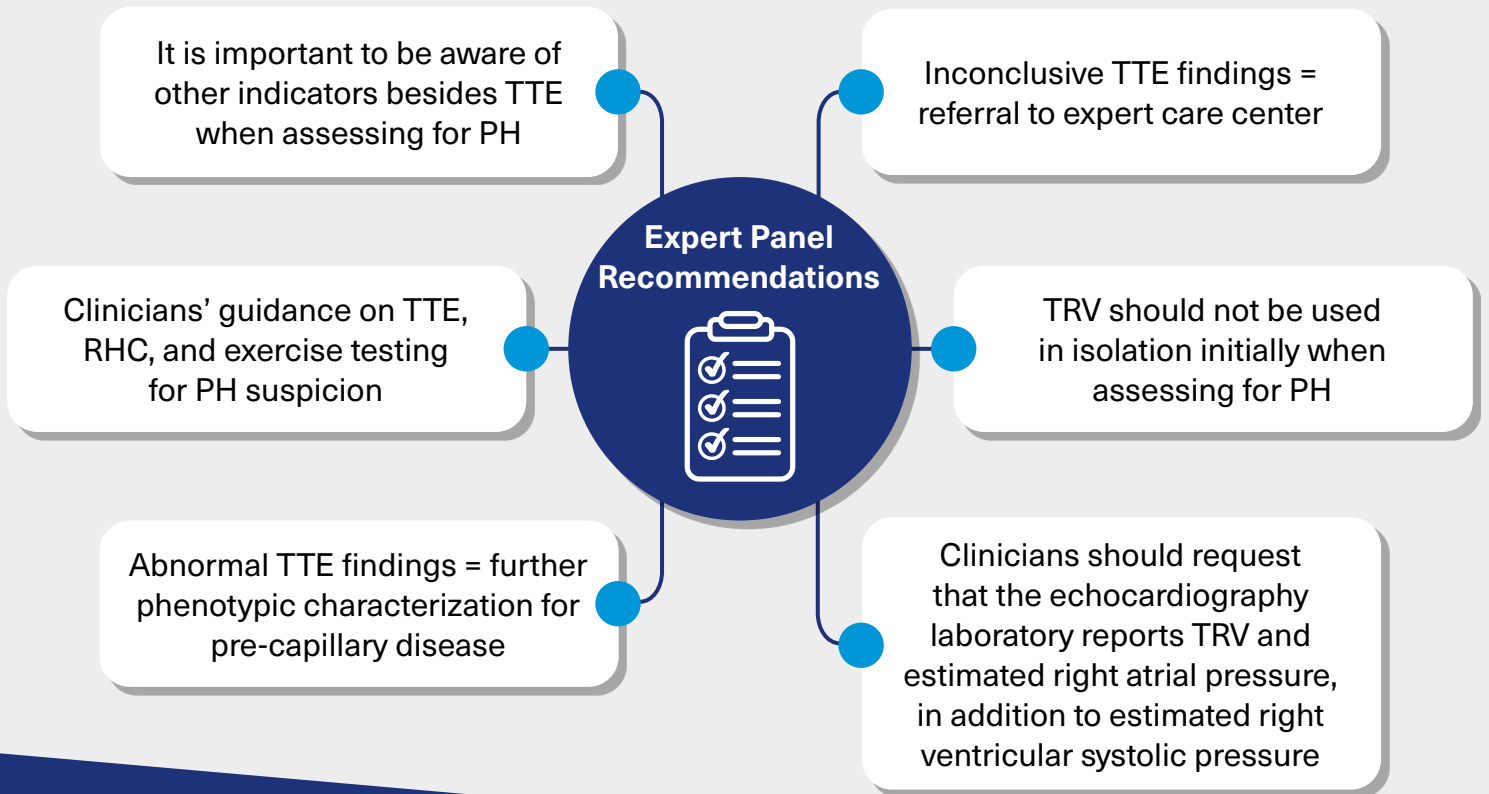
Expert Panel Recommendations

It is important to be aware of other indicators besides TTE when assessing for PH

Inconclusive TTE findings = referral to expert care center

Clinicians' guidance on TTE, RHC, and exercise testing for PH suspicion

TRV should not be used in isolation initially when assessing for PH

Abnormal TTE findings = further phenotypic characterization for pre-capillary disease

Clinicians should request that the echocardiography laboratory reports TRV and estimated right atrial pressure, in addition to estimated right ventricular systolic pressure